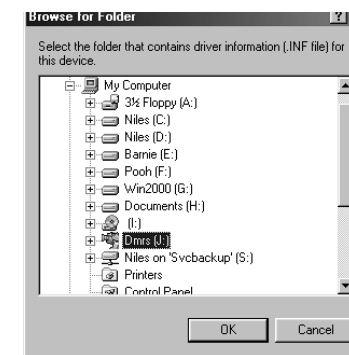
Browse for Folder

?

Select the folder that contains driver information (.INF file) for this device.

My Computer
3½ Floppy (A:)
Niles (C:)
Niles (D:)
Barnie (E:)
Pooh (F:)
Win2000 (G:)
Documents (H:)
(I:)
Dmrs (J:)
Niles on 'Svcbackup' (S:)
Printers
Control Panel

OK

Cancel